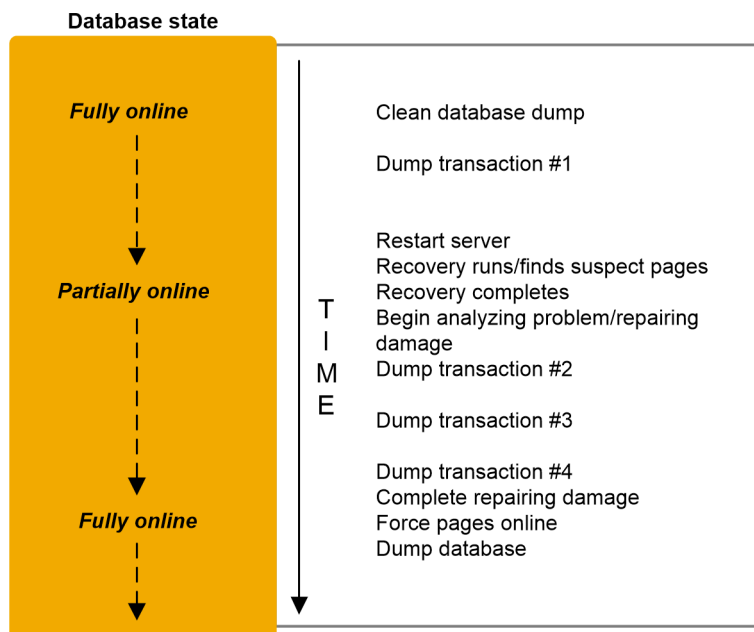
Database state

*Fully online*

*Partially online*

*Fully online*

T
I
M
E

Clean database dump

Dump transaction #1

Restart server
Recovery runs/finds suspect pages
Recovery completes
Begin analyzing problem/repairing damage
Dump transaction #2

Dump transaction #3

Dump transaction #4
Complete repairing damage
Force pages online
Dump database